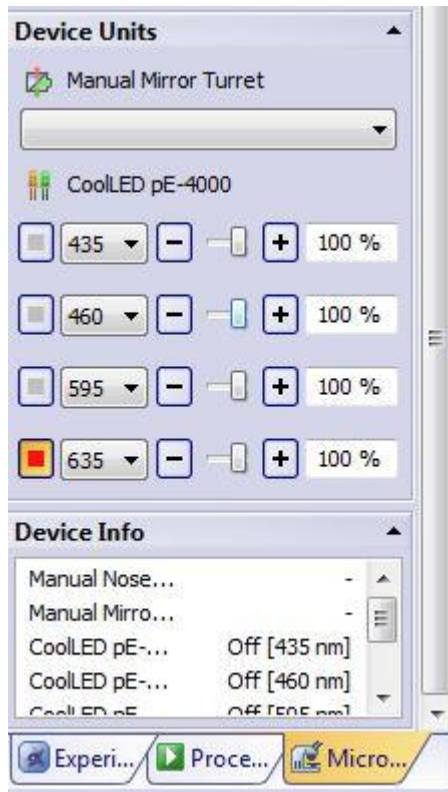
Device Units

Manual Mirror Turret

CoolLED pE-4000

435 − + 100 %

460 − + 100 %

595 − + 100 %

635 − + 100 %

Device Info

| | |
|---|---|
| Manual Nose... | - |
| Manual Mirro... | - |
| CoolLED pE-... | Off [435 nm] |
| CoolLED pE-... | Off [460 nm] |
| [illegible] | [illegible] |

Experi... Proce... Micro...